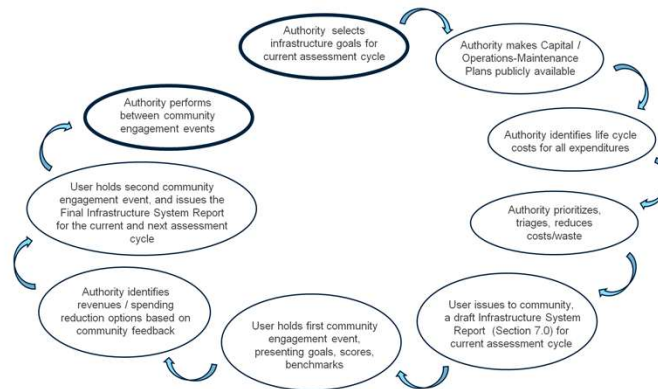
Authority selects infrastructure goals for current assessment cycle

Authority makes Capital / Operations-Maintenance Plans publicly available

Authority identifies life cycle costs for all expenditures

Authority prioritizes, triages, reduces costs/waste

User issues to community, a draft Infrastructure System Report (Section 7.0) for current assessment cycle

User holds first community engagement event, presenting goals, scores, benchmarks

Authority identifies revenues / spending reduction options based on community feedback

User holds second community engagement event, and issues the Final Infrastructure System Report for the current and next assessment cycle

Authority performs between community engagement events